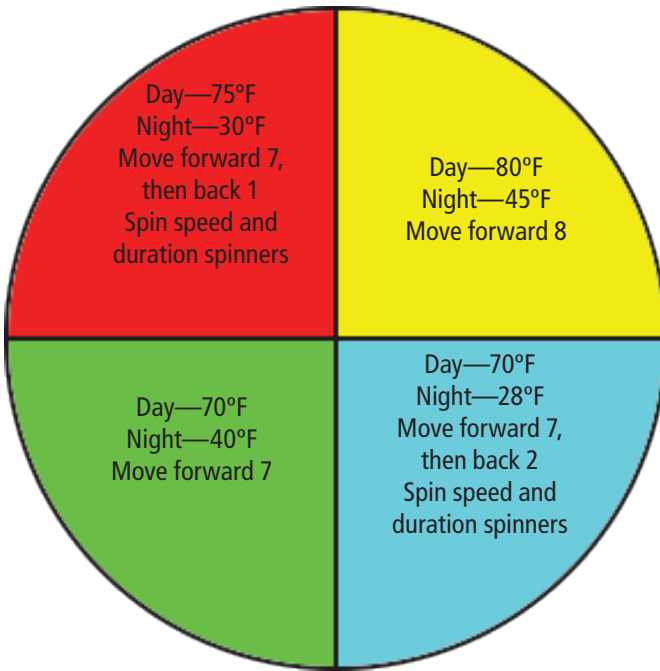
Day—75ºF
Night—30ºF
Move forward 7, then back 1
Spin speed and duration spinners

Day—80ºF
Night—45ºF
Move forward 8

Day—70ºF
Night—40ºF
Move forward 7

Day—70ºF
Night—28ºF
Move forward 7, then back 2
Spin speed and duration spinners